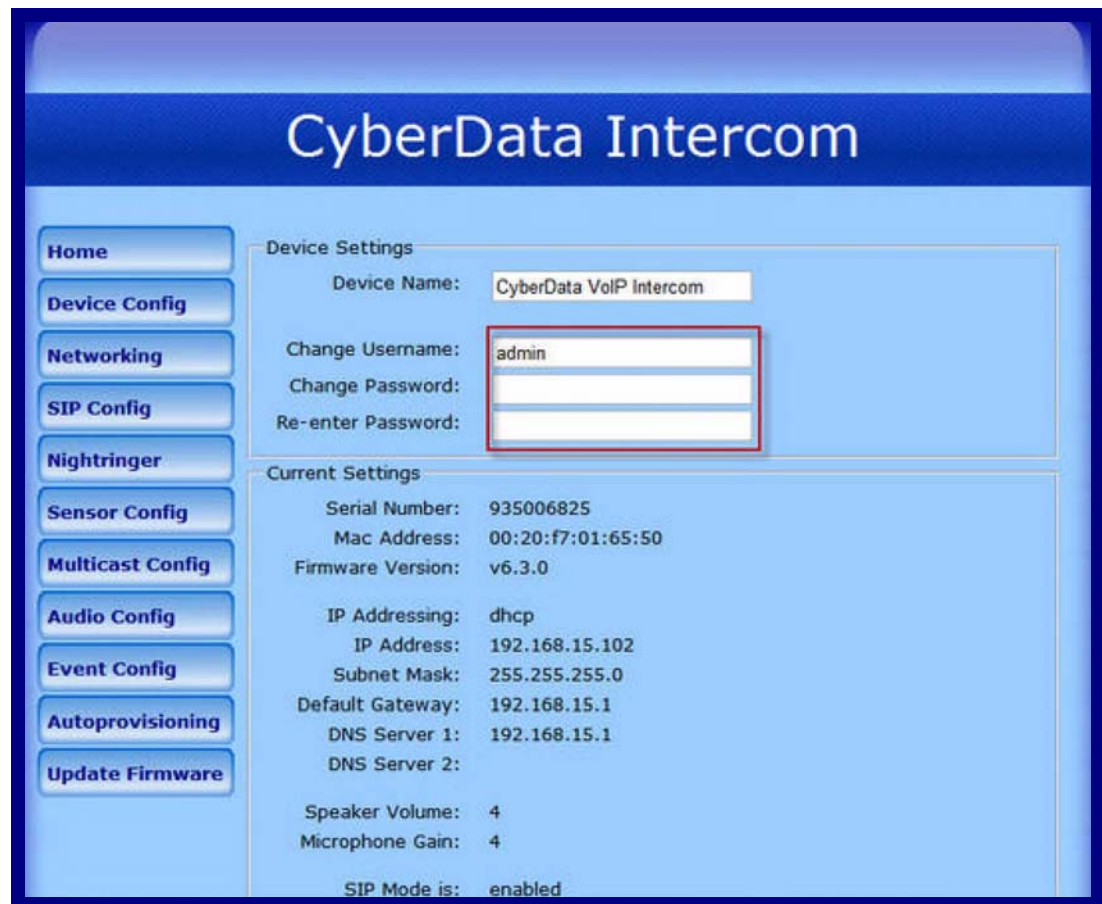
CyberData Intercom

Home
Device Config
Networking
SIP Config
Nightringer
Sensor Config
Multicast Config
Audio Config
Event Config
Autoprovisioning
Update Firmware

Device Settings
Device Name: CyberData VoIP Intercom

Change Username: admin
Change Password:
Re-enter Password:

Current Settings
Serial Number: 935006825
Mac Address: 00:20:f7:01:65:50
Firmware Version: v6.3.0

IP Addressing: dhcp
IP Address: 192.168.15.102
Subnet Mask: 255.255.255.0
Default Gateway: 192.168.15.1
DNS Server 1: 192.168.15.1
DNS Server 2:

Speaker Volume: 4
Microphone Gain: 4

SIP Mode is: enabled